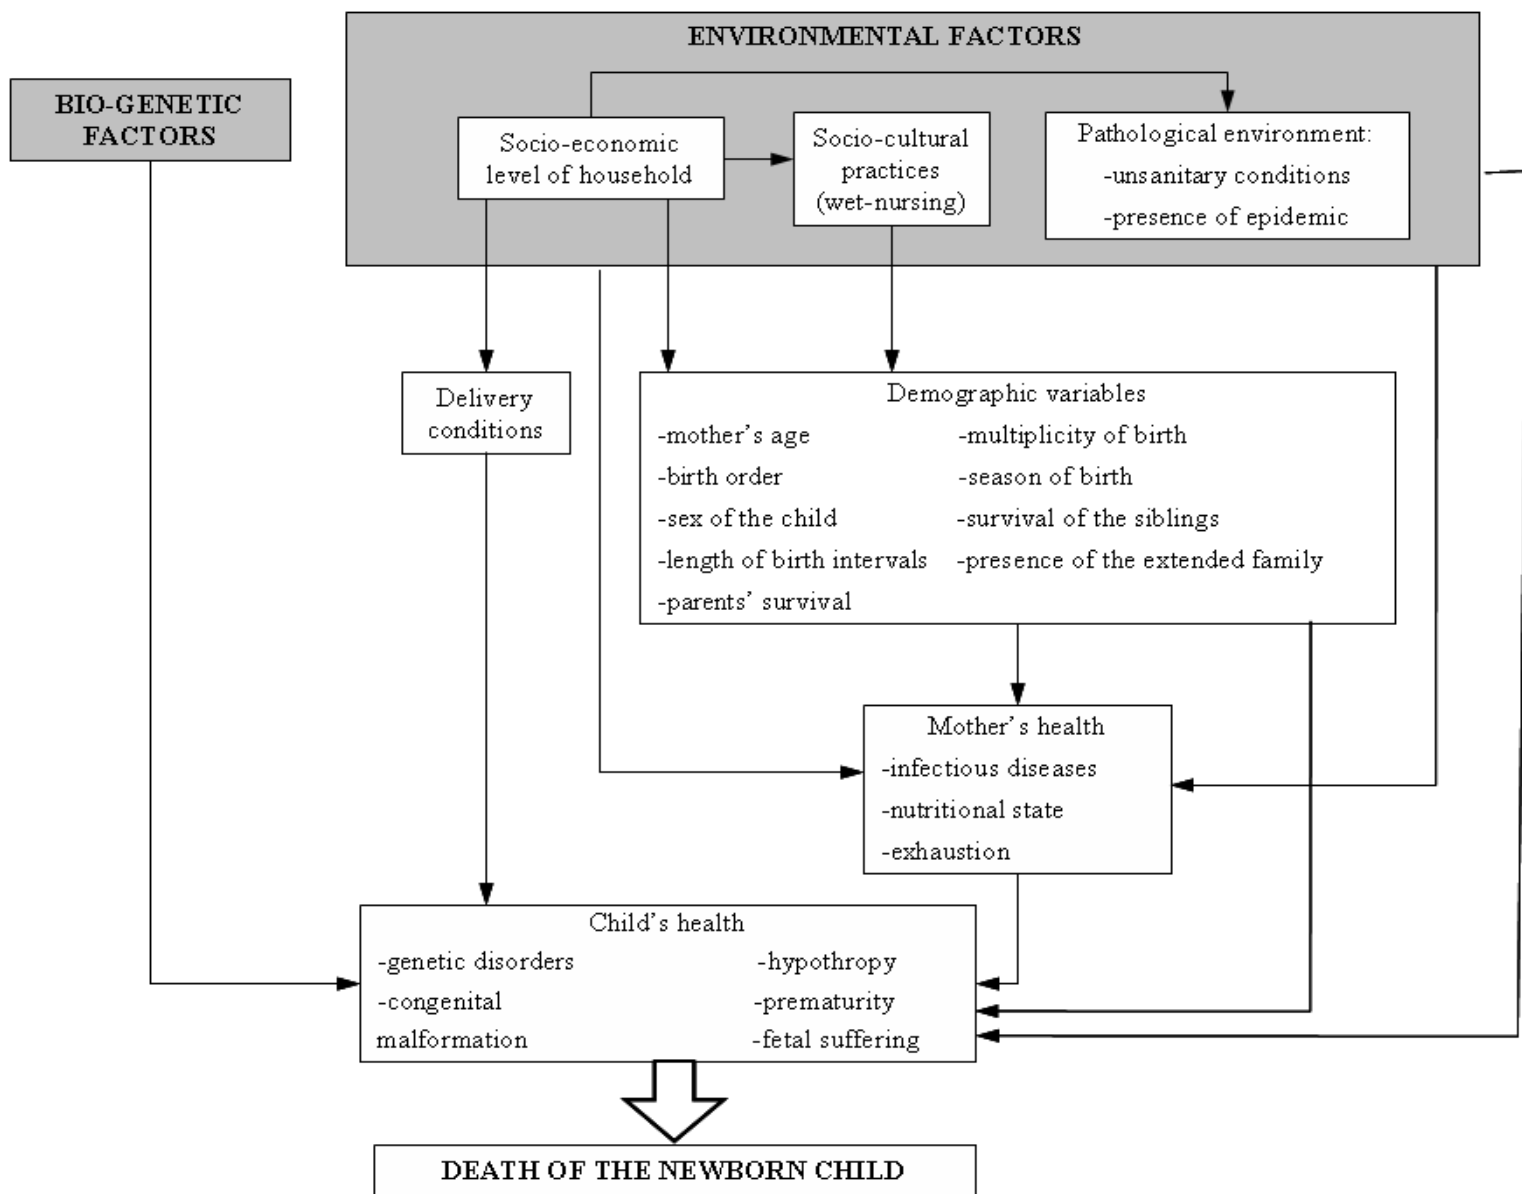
ENVIRONMENTAL FACTORS

BIO-GENETIC FACTORS

Socio-economic level of household

Socio-cultural practices (wet-nursing)

Pathological environment:
-unsanitary conditions
-presence of epidemic

Delivery conditions

Demographic variables
-mother's age
-birth order
-sex of the child
-length of birth intervals
-parents' survival
-multiplicity of birth
-season of birth
-survival of the siblings
-presence of the extended family

Mother's health
-infectious diseases
-nutritional state
-exhaustion

Child's health
-genetic disorders
-congenital malformation
-hypothropy
-prematurity
-fetal suffering

DEATH OF THE NEWBORN CHILD